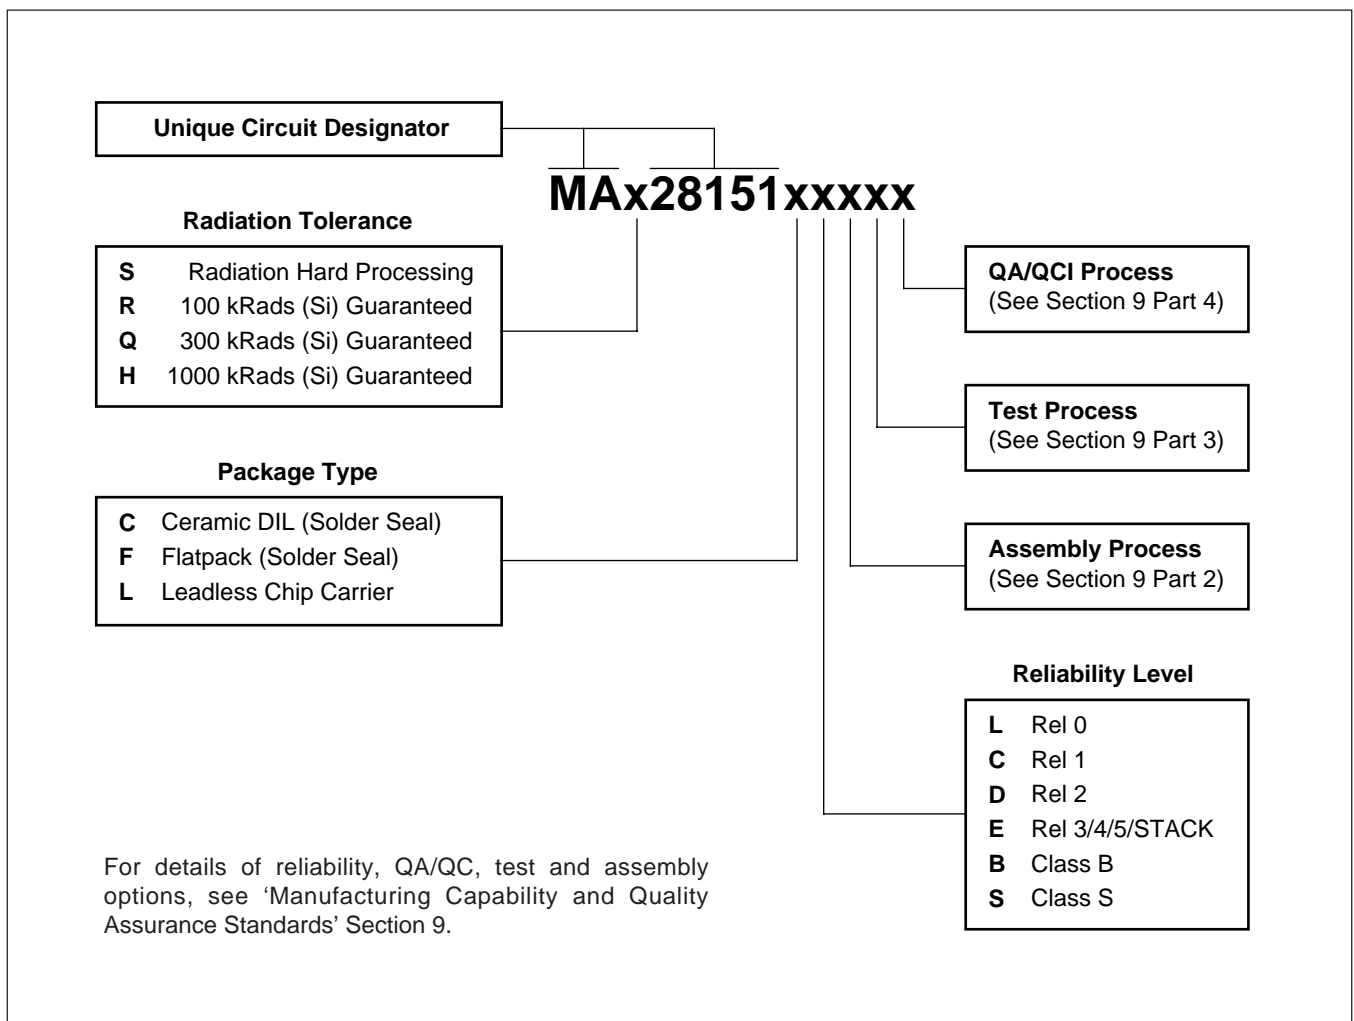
Unique Circuit Designator

MAx28151xxxxx

Radiation Tolerance

| | |
|---|---|
| **S** | Radiation Hard Processing |
| **R** | 100 kRads (Si) Guaranteed |
| **Q** | 300 kRads (Si) Guaranteed |
| **H** | 1000 kRads (Si) Guaranteed |

Package Type

| | |
|---|---|
| **C** | Ceramic DIL (Solder Seal) |
| **F** | Flatpack (Solder Seal) |
| **L** | Leadless Chip Carrier |

QA/QCI Process
(See Section 9 Part 4)

Test Process
(See Section 9 Part 3)

Assembly Process
(See Section 9 Part 2)

Reliability Level

| | |
|---|---|
| **L** | Rel 0 |
| **C** | Rel 1 |
| **D** | Rel 2 |
| **E** | Rel 3/4/5/STACK |
| **B** | Class B |
| **S** | Class S |

For details of reliability, QA/QC, test and assembly options, see 'Manufacturing Capability and Quality Assurance Standards' Section 9.